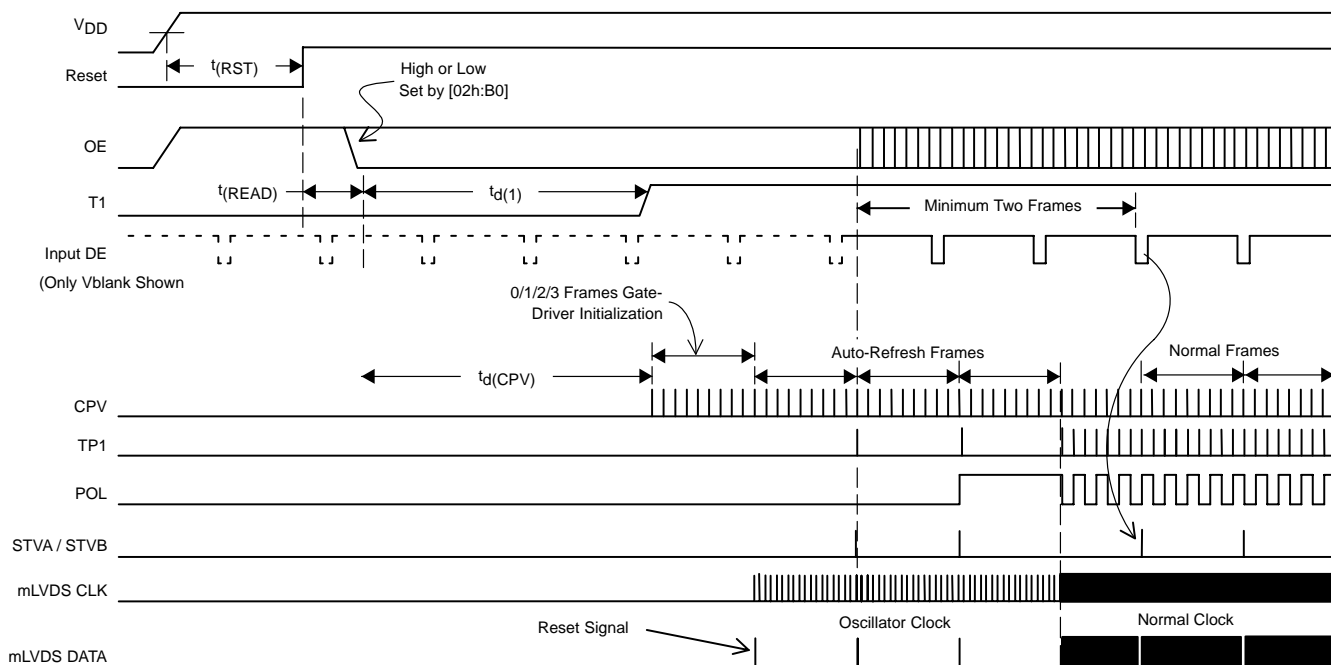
$V_{DD}$
Reset
$t_{(RST)}$
High or Low Set by [02h:B0]
OE
T1
$t_{(READ)}$
$t_{d(1)}$
Minimum Two Frames
Input DE
(Only Vblank Shown
0/1/2/3 Frames Gate-Driver Initialization
$t_{d(CPV)}$
Auto-Refresh Frames
Normal Frames
CPV
TP1
POL
STVA / STVB
mLVDS CLK
Reset Signal
Oscillator Clock
Normal Clock
mLVDS DATA